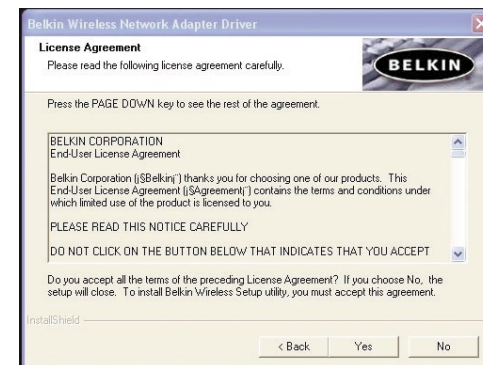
Belkin Wireless Network Adapter Driver

License Agreement
Please read the following license agreement carefully.

BELKIN

Press the PAGE DOWN key to see the rest of the agreement.

BELKIN CORPORATION
End-User License Agreement

Belkin Corporation (¡§Belkin¡¨) thanks you for choosing one of our products. This End-User License Agreement (¡§Agreement¡¨) contains the terms and conditions under which limited use of the product is licensed to you.

PLEASE READ THIS NOTICE CAREFULLY

DO NOT CLICK ON THE BUTTON BELOW THAT INDICATES THAT YOU ACCEPT

Do you accept all the terms of the preceding License Agreement? If you choose No, the setup will close. To install Belkin Wireless Setup utility, you must accept this agreement.

InstallShield

< Back Yes No